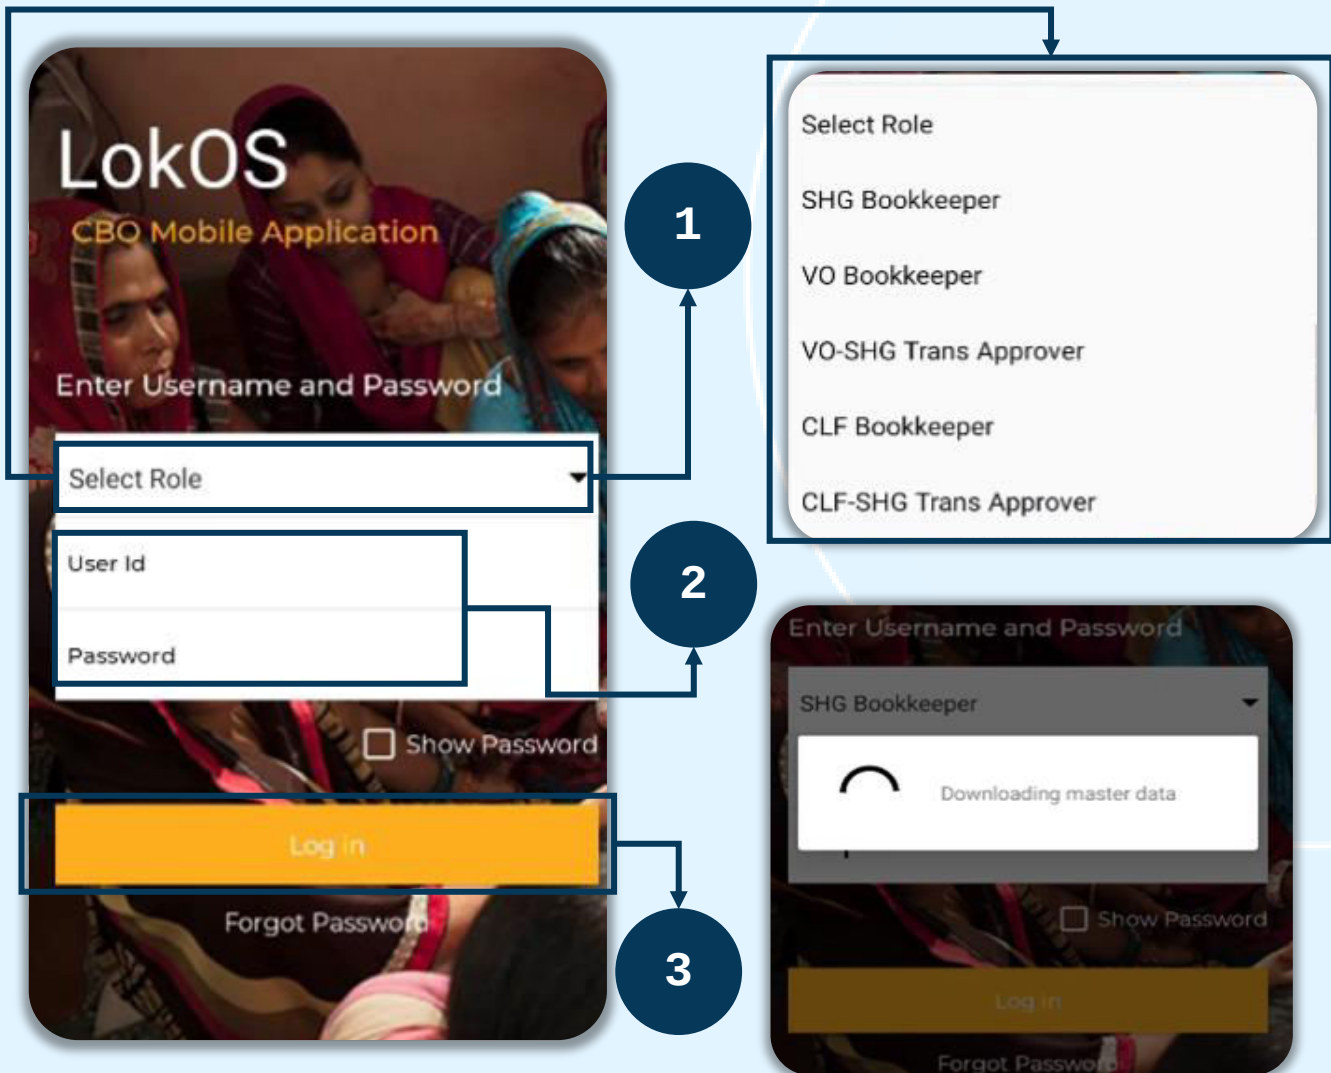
LokOS
CBO Mobile Application

Enter Username and Password

Select Role

User Id

Password

Show Password

Log in

Forgot Password

1

2

3

Select Role

SHG Bookkeeper

VO Bookkeeper

VO-SHG Trans Approver

CLF Bookkeeper

CLF-SHG Trans Approver

Enter Username and Password

SHG Bookkeeper

Downloading master data

Show Password

Log in

Forgot Password